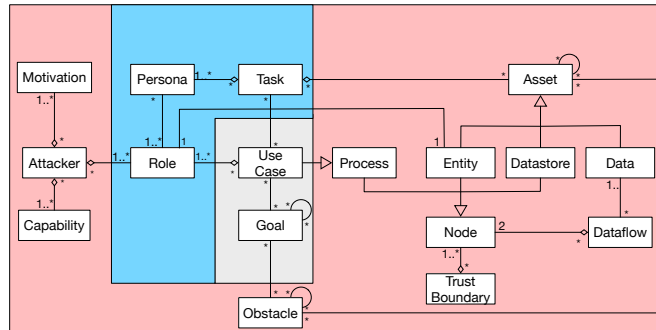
Motivation
1..*
*
Attacker
*
1..*
*
Capability
Persona
1..*
*
*
Task
*
*
*
Asset
*
*
*
1..*
1
Role
1..*
*
*
Use Case
*
Process
1
Entity
Datastore
Data
1..
*
*
Goal
*
*
Node
2
*
Dataflow
1..*
*
Trust Boundary
*
*
Obstacle
*